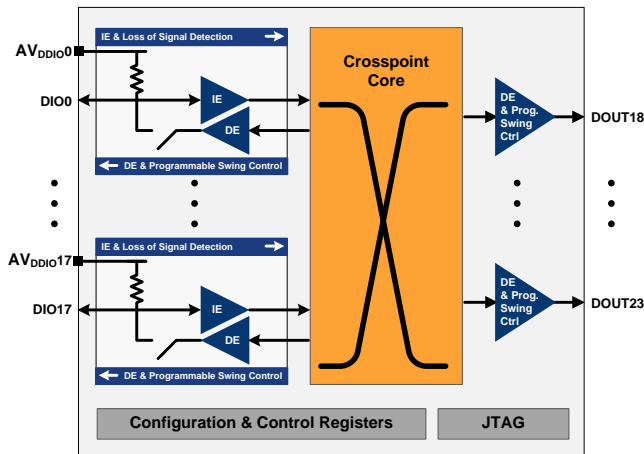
IE & Loss of Signal Detection

$AV_{DDIO}0$

DIO0

IE

DE

DE & Programmable Swing Control

Crosspoint Core

DE & Prog. Swing Ctrl

DOUT18

IE & Loss of Signal Detection

$AV_{DDIO}17$

DIO17

IE

DE

DE & Programmable Swing Control

DE & Prog. Swing Ctrl

DOUT23

Configuration & Control Registers

JTAG